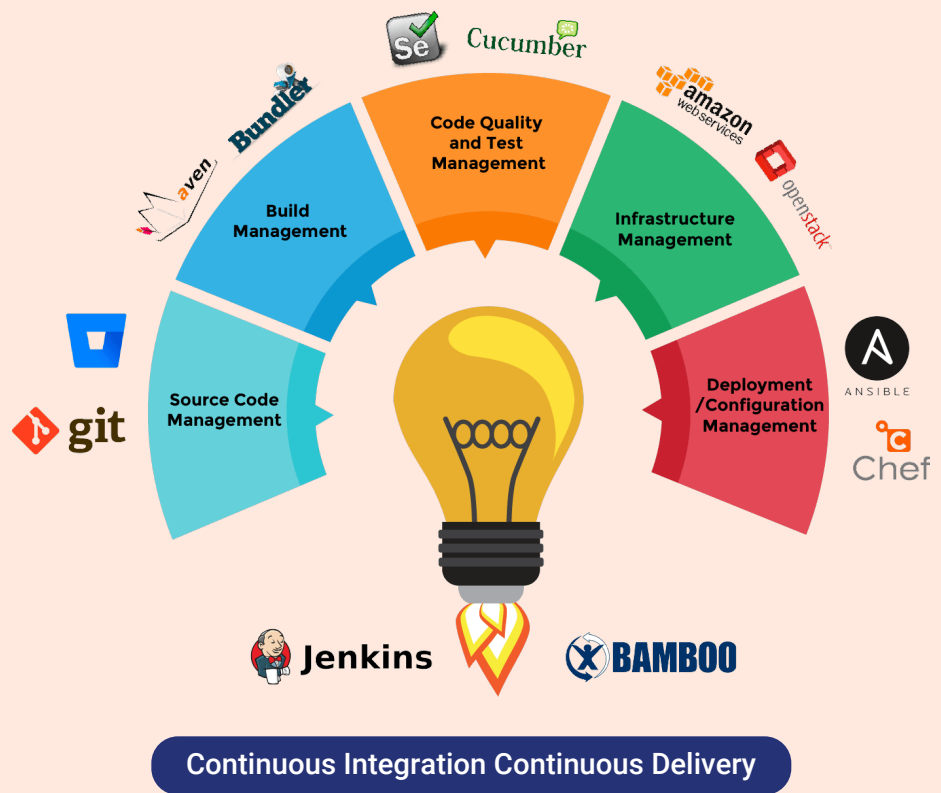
Se

Cucumber

Bundler

aven

Build Management

Code Quality and Test Management

amazon web services

openstack

Infrastructure Management

git

Source Code Management

ANSIBLE

Deployment /Configuration Management

Chef

Jenkins

BAMBOO

Continuous Integration Continuous Delivery